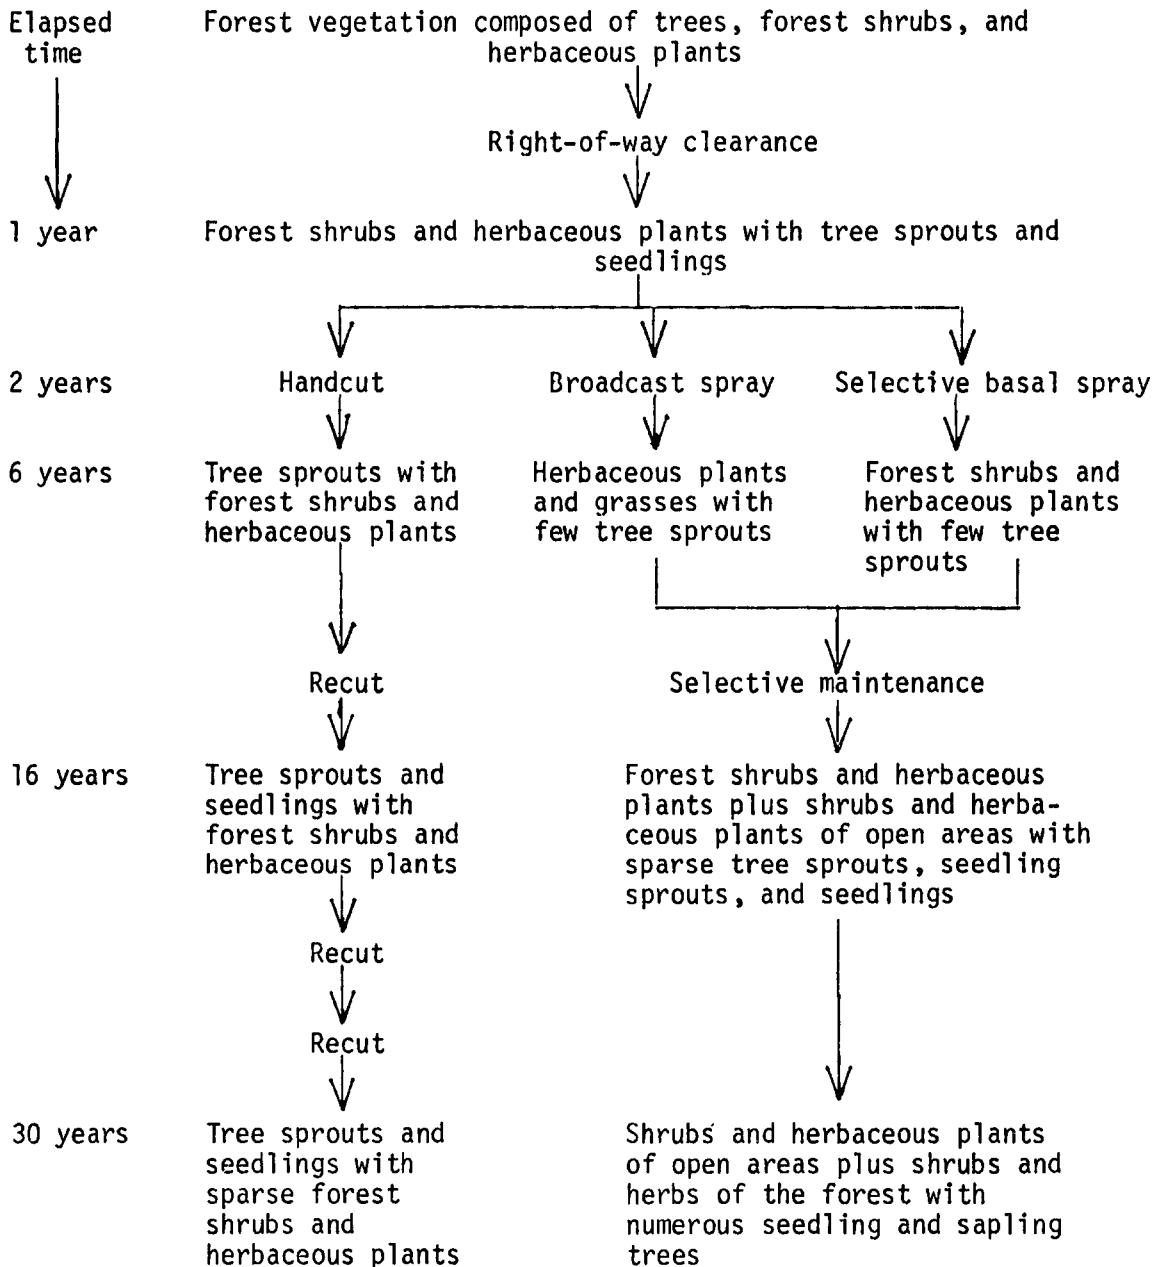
Elapsed time

Forest vegetation composed of trees, forest shrubs, and herbaceous plants

Right-of-way clearance

1 year

Forest shrubs and herbaceous plants with tree sprouts and seedlings

2 years

Handcut

Broadcast spray

Selective basal spray

6 years

Tree sprouts with forest shrubs and herbaceous plants

Herbaceous plants and grasses with few tree sprouts

Forest shrubs and herbaceous plants with few tree sprouts

Recut

Selective maintenance

16 years

Tree sprouts and seedlings with forest shrubs and herbaceous plants

Forest shrubs and herbaceous plants plus shrubs and herbaceous plants of open areas with sparse tree sprouts, seedling sprouts, and seedlings

Recut

Recut

30 years

Tree sprouts and seedlings with sparse forest shrubs and herbaceous plants

Shrubs and herbaceous plants of open areas plus shrubs and herbs of the forest with numerous seedling and sapling trees